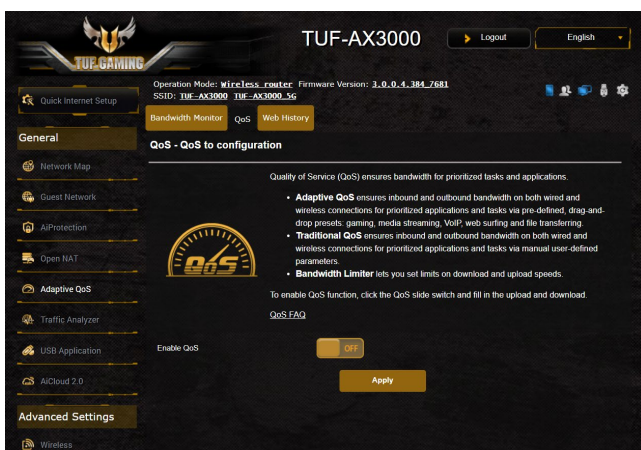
TUF GAMING

TUF-AX3000

Logout

English

Operation Mode: Wireless router Firmware Version: 3.0.0.4.384_7681
SSID: TUF-AX3000 TUF-AX3000_5G

Quick Internet Setup

General

Network Map

Guest Network

AiProtection

Open NAT

Adaptive QoS

Traffic Analyzer

USB Application

AiCloud 2.0

Advanced Settings

Wireless

Bandwidth Monitor QoS Web History

QoS - QoS to configuration

Quality of Service (QoS) ensures bandwidth for prioritized tasks and applications.

• **Adaptive QoS** ensures inbound and outbound bandwidth on both wired and wireless connections for prioritized applications and tasks via pre-defined, drag-and-drop presets: gaming, media streaming, VoIP, web surfing and file transferring.
• **Traditional QoS** ensures inbound and outbound bandwidth on both wired and wireless connections for prioritized applications and tasks via manual user-defined parameters.
• **Bandwidth Limiter** lets you set limits on download and upload speeds.

To enable QoS function, click the QoS slide switch and fill in the upload and download.

QoS FAQ

QoS

Enable QoS

OFF

Apply